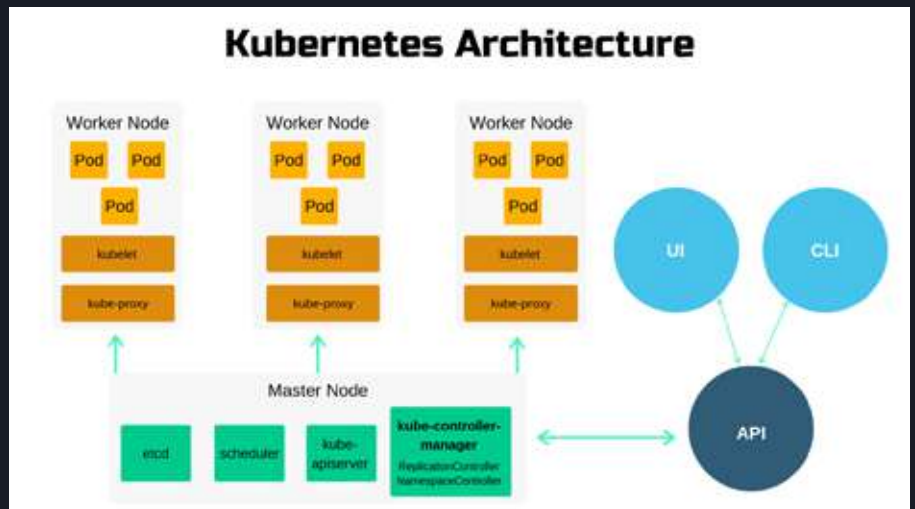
Kubernetes Architecture

Worker Node
Pod Pod
Pod
kubelet
kube-proxy

Worker Node
Pod Pod
Pod
kubelet
kube-proxy

Worker Node
Pod Pod
Pod
kubelet
kube-proxy

UI
CLI

Master Node
etcd
scheduler
kube-apiserver
kube-controller-manager
ReplicationController
NamespaceController

API